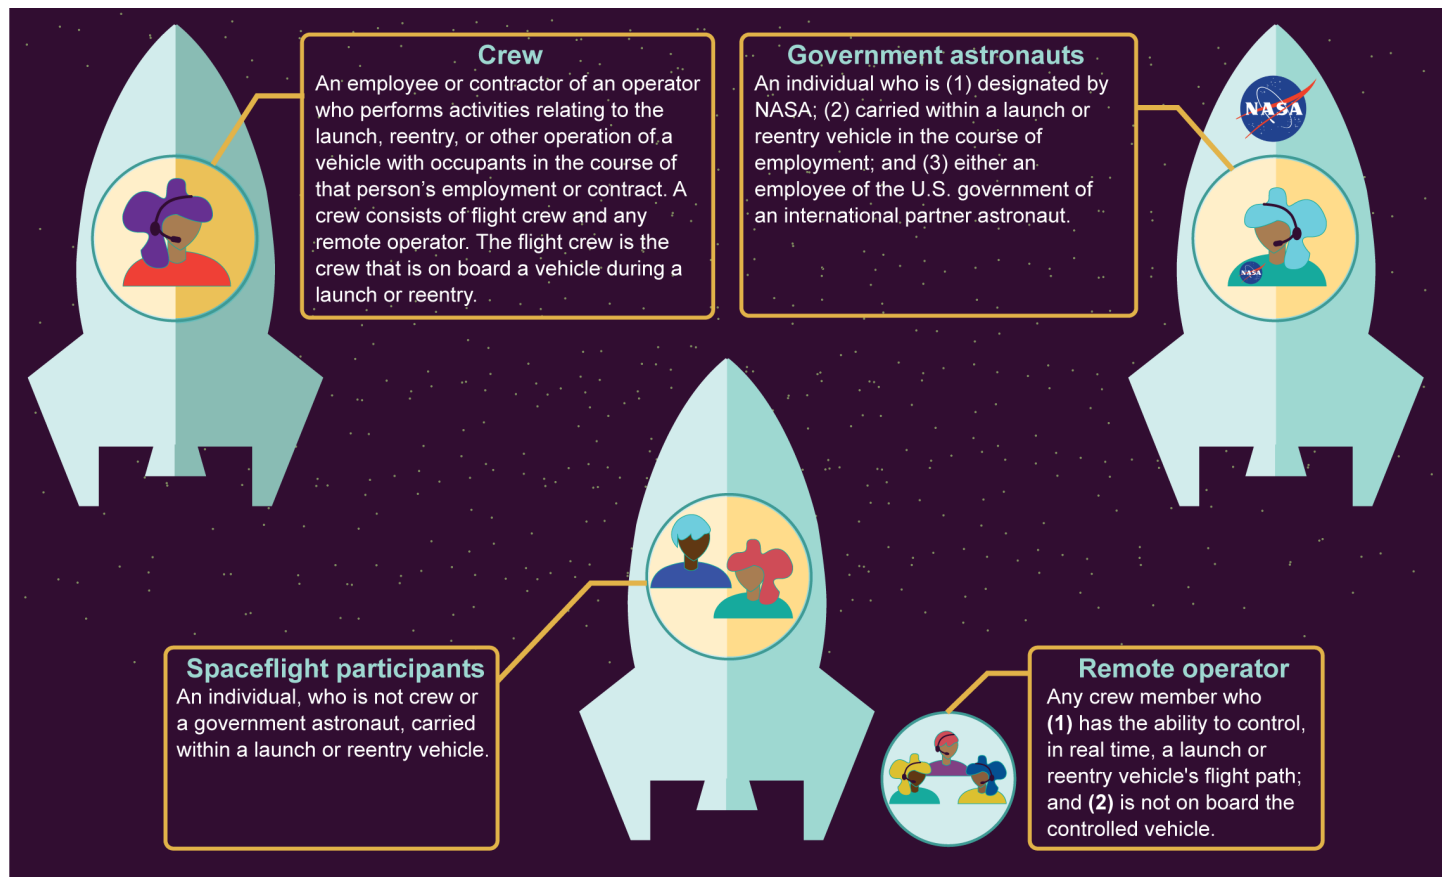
Crew
An employee or contractor of an operator who performs activities relating to the launch, reentry, or other operation of a vehicle with occupants in the course of that person's employment or contract. A crew consists of flight crew and any remote operator. The flight crew is the crew that is on board a vehicle during a launch or reentry.

Government astronauts
An individual who is (1) designated by NASA; (2) carried within a launch or reentry vehicle in the course of employment; and (3) either an employee of the U.S. government of an international partner astronaut.

NASA

NASA

Spaceflight participants
An individual, who is not crew or a government astronaut, carried within a launch or reentry vehicle.

Remote operator
Any crew member who **(1)** has the ability to control, in real time, a launch or reentry vehicle's flight path; and **(2)** is not on board the controlled vehicle.